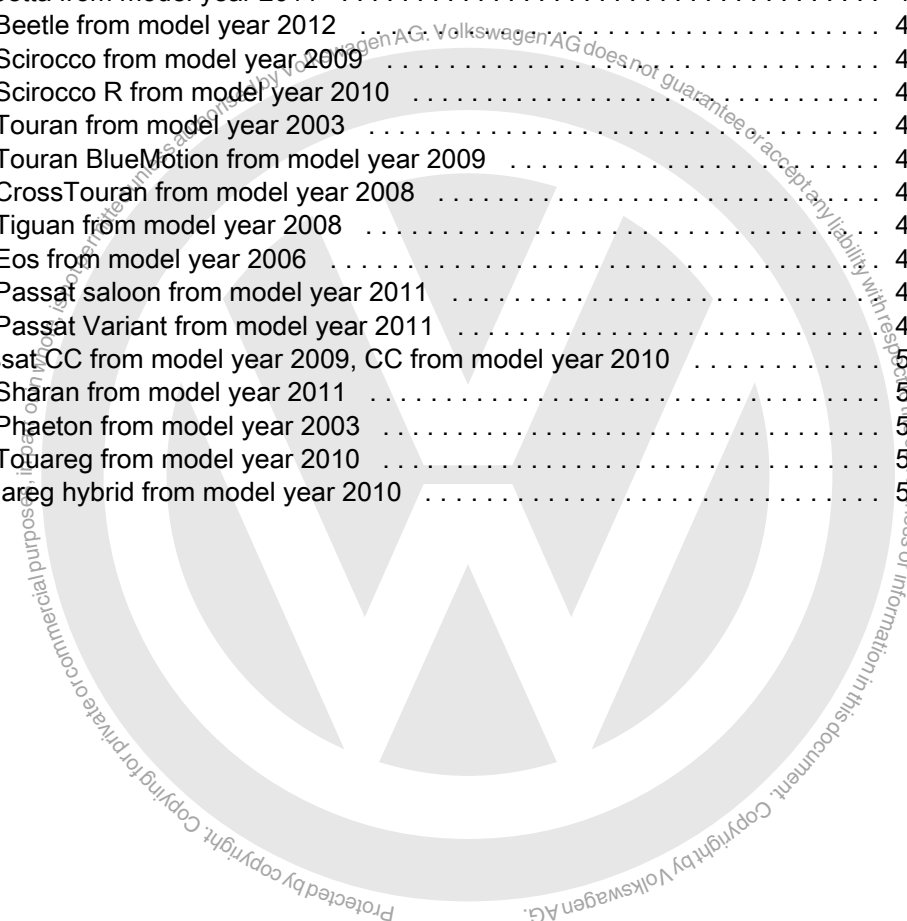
Beetle from model year 2012 . . . . . . . . . . . . . . . . . . . . . . . . . . . . . 4
Scirocco from model year 2009 . . . . . . . . . . . . . . . . . . . . . . . . . . . . 4
Scirocco R from model year 2010 . . . . . . . . . . . . . . . . . . . . . . . . . . 4
Touran from model year 2003 . . . . . . . . . . . . . . . . . . . . . . . . . . . . . 4
Touran BlueMotion from model year 2009 . . . . . . . . . . . . . . . . . . . 4
CrossTouran from model year 2008 . . . . . . . . . . . . . . . . . . . . . . . . 4
Tiguan from model year 2008 . . . . . . . . . . . . . . . . . . . . . . . . . . . . . 4
Eos from model year 2006 . . . . . . . . . . . . . . . . . . . . . . . . . . . . . . . 4
Passat saloon from model year 2011 . . . . . . . . . . . . . . . . . . . . . . . 4
Passat Variant from model year 2011 . . . . . . . . . . . . . . . . . . . . . . . 4
sat CC from model year 2009, CC from model year 2010 . . . . . . . . 5
Sharan from model year 2011 . . . . . . . . . . . . . . . . . . . . . . . . . . . . . 5
Phaeton from model year 2003 . . . . . . . . . . . . . . . . . . . . . . . . . . . . 5
Touareg from model year 2010 . . . . . . . . . . . . . . . . . . . . . . . . . . . . 5
areg hybrid from model year 2010 . . . . . . . . . . . . . . . . . . . . . . . . . 5

Protected by copyright. Copying for private or commercial purposes, in part or in whole, is not permitted unless authorised by Volkswagen AG. Volkswagen AG does not guarantee or accept any liability with respect to the correctness of information in this document. Copyright by Volkswagen AG.